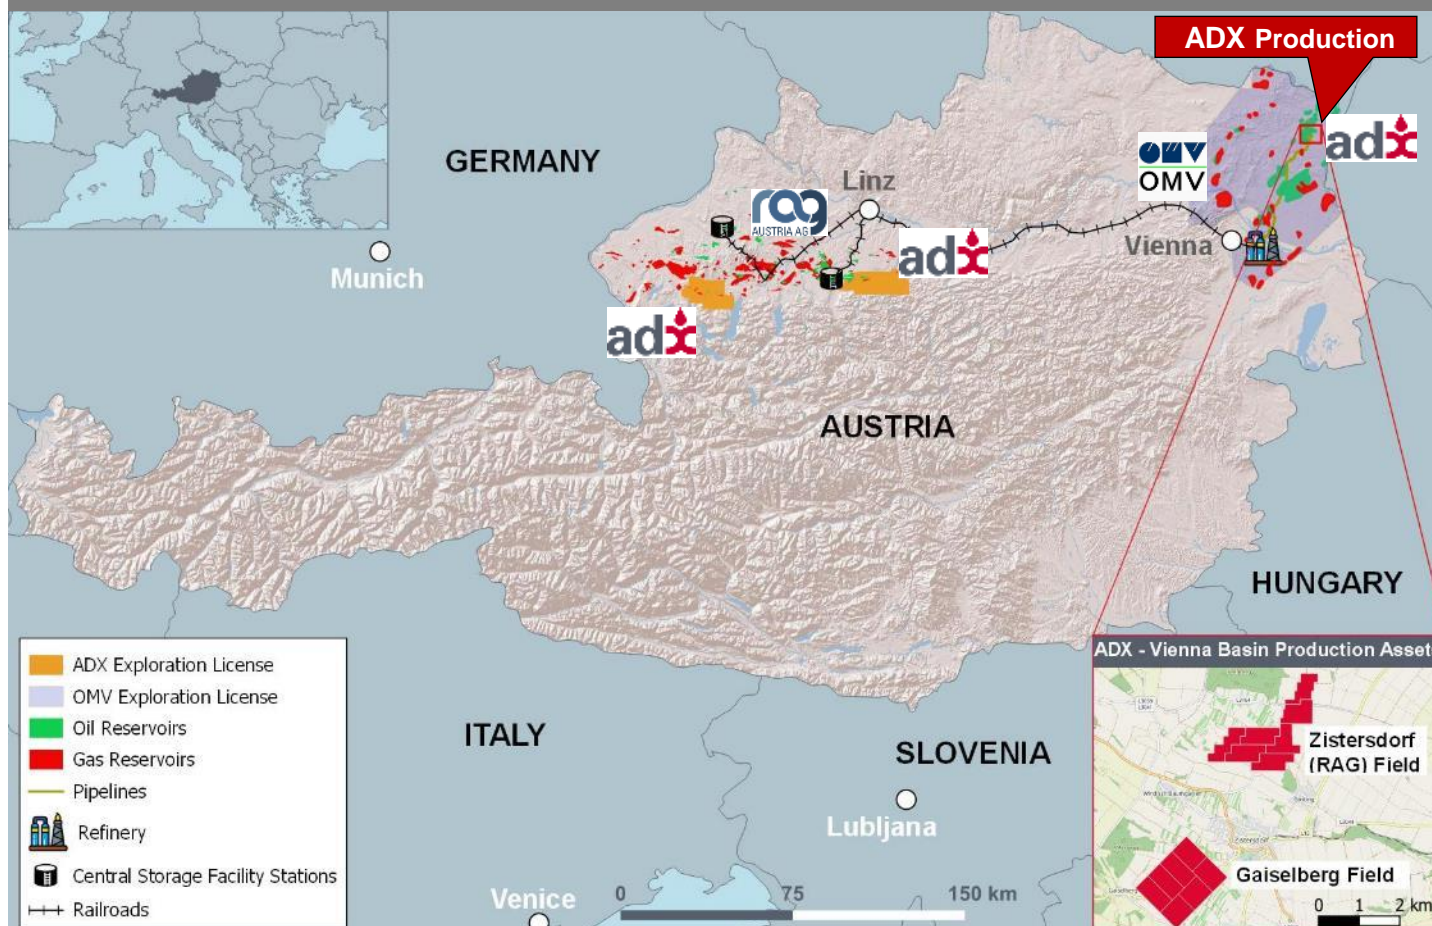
ADX Production

GERMANY

Munich

Linz

rag
AUSTRIA AG

adx

adx

adx

OMV

Vienna

AUSTRIA

HUNGARY

ADX - Vienna Basin Production Asset

Zistersdorf (RAG) Field

Gaiselberg Field

0 1 2 km

ITALY

SLOVENIA

Lubljana

Venice

0 75 150 km

ADX Exploration License
OMV Exploration License
Oil Reservoirs
Gas Reservoirs
Pipelines
Refinery
Central Storage Facility Stations
Railroads